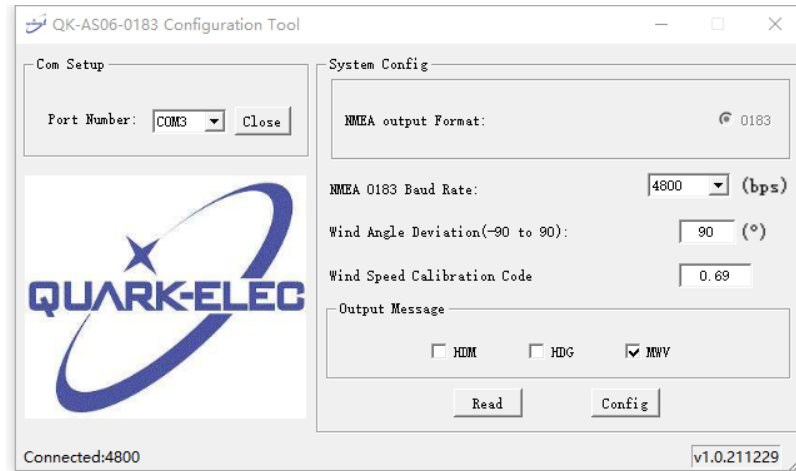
QK-AS06-0183 Configuration Tool

Com Setup

Port Number: COM3 Close

QUARK-ELEC

System Config

NMEA output Format: 0183

NMEA 0183 Baud Rate: 4800 (bps)

Wind Angle Deviation(-90 to 90): 90 (°)

Wind Speed Calibration Code 0.69

Output Message

HDM HDG MWV

Read Config

Connected:4800

v1.0.211229